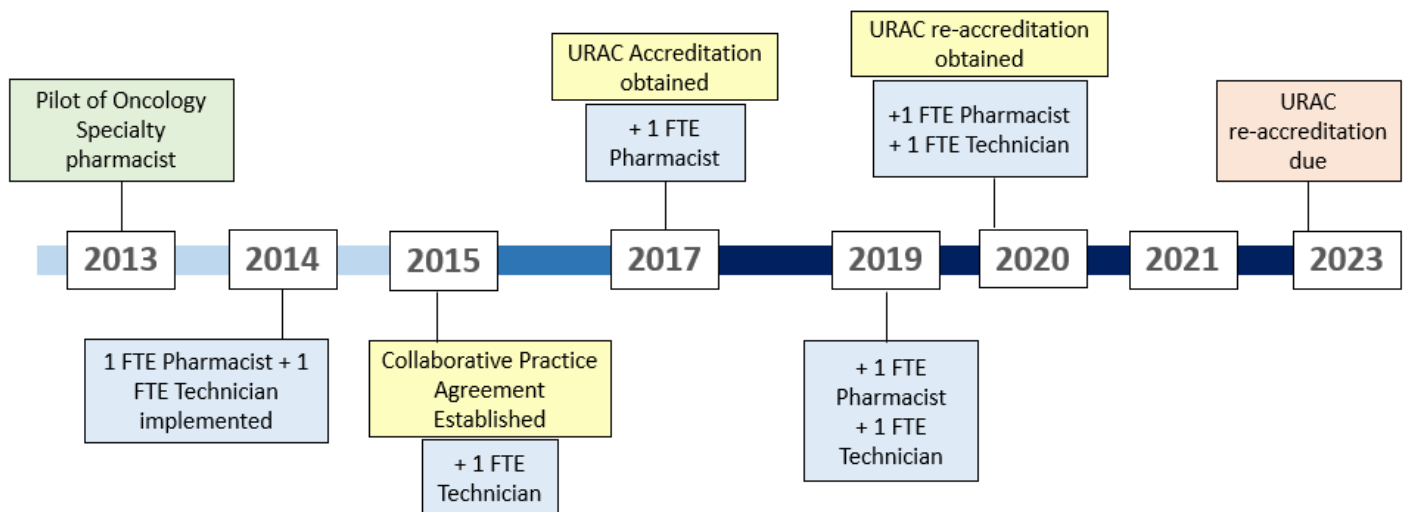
Pilot of Oncology Specialty pharmacist

URAC Accreditation obtained

+ 1 FTE Pharmacist

URAC re-accreditation obtained

+1 FTE Pharmacist
+ 1 FTE Technician

URAC re-accreditation due

2013

2014

2015

2017

2019

2020

2021

2023

1 FTE Pharmacist + 1 FTE Technician implemented

Collaborative Practice Agreement Established

+ 1 FTE Technician

+ 1 FTE Pharmacist
+ 1 FTE Technician